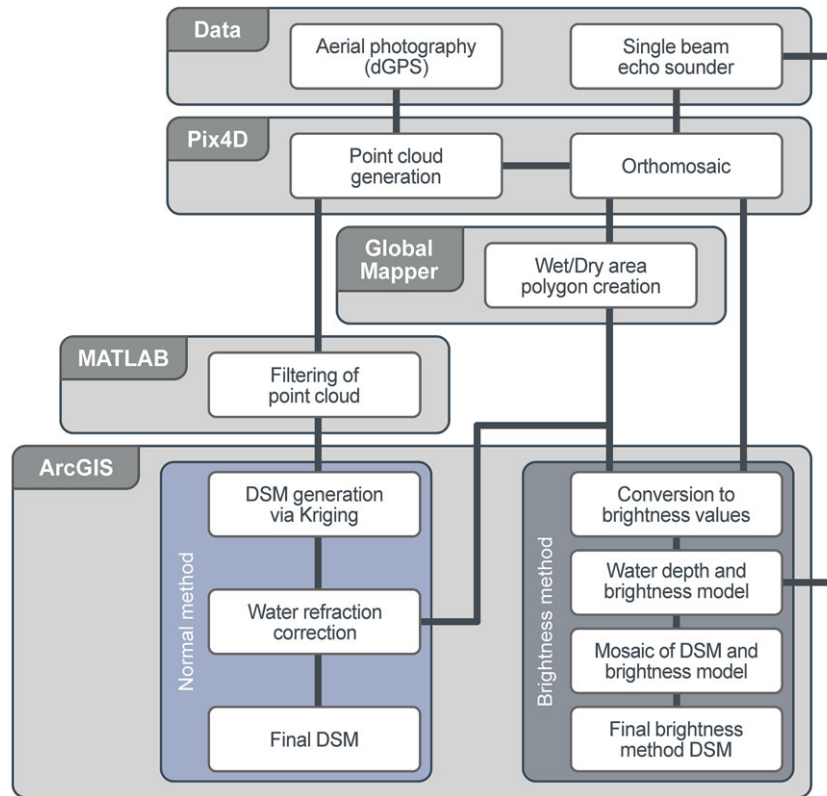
Data

Aerial photography (dGPS)

Single beam echo sounder

Pix4D

Point cloud generation

Orthomosaic

Global Mapper

Wet/Dry area polygon creation

MATLAB

Filtering of point cloud

ArcGIS

Normal method

DSM generation via Kriging

Water refraction correction

Final DSM

Brightness method

Conversion to brightness values

Water depth and brightness model

Mosaic of DSM and brightness model

Final brightness method DSM